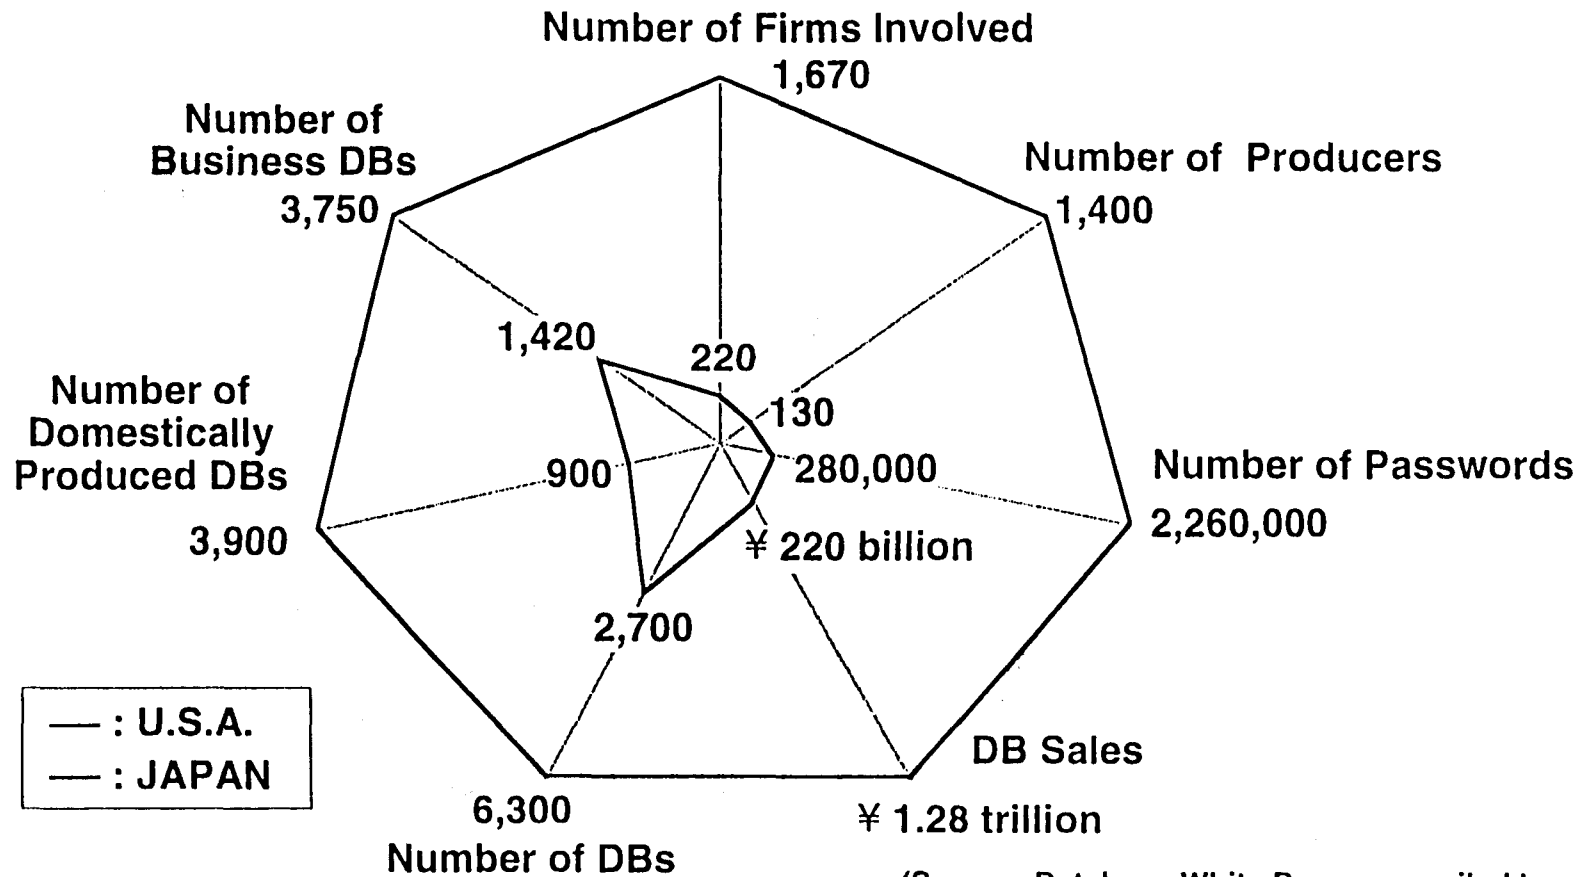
Number of Firms Involved
1,670

Number of Producers
1,400

Number of Passwords
2,260,000

DB Sales
¥ 1.28 trillion

6,300
Number of DBs

Number of Domestically Produced DBs
3,900

Number of Business DBs
3,750

220
130
280,000
¥ 220 billion
2,700
900
1,420

— : U.S.A.
— : JAPAN

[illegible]